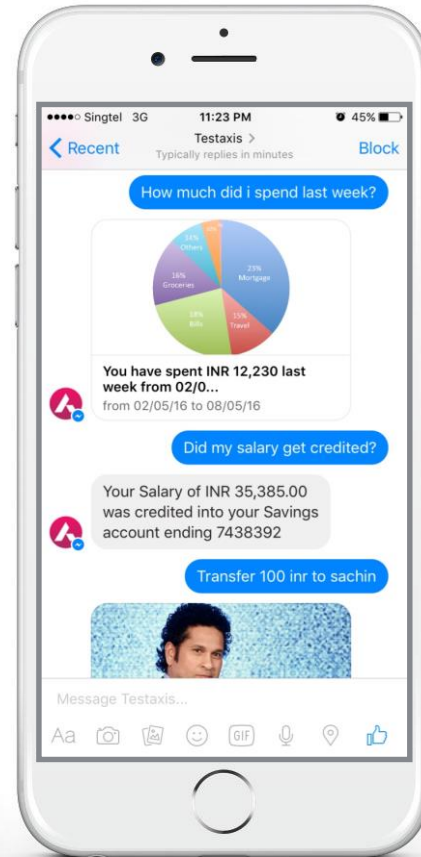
●●●●○ Singtel 3G 11:23 PM 45%

< Recent Testaxis > Typically replies in minutes Block

How much did i spend last week?

14% Others
16% Groceries
23% Mortgage
18% Bills
15% Travel

You have spent INR 12,230 last week from 02/0...
from 02/05/16 to 08/05/16

Did my salary get credited?

Your Salary of INR 35,385.00 was credited into your Savings account ending 7438392

Transfer 100 inr to sachin

Message Testaxis...

Aa GIF